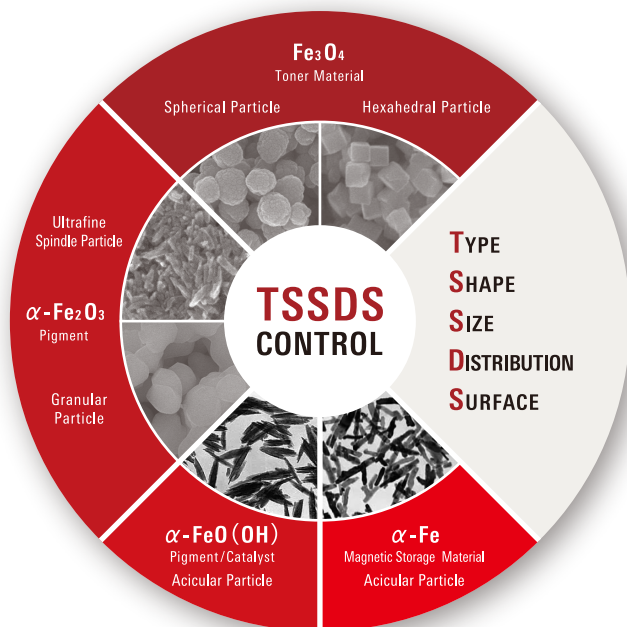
$Fe_3O_4$
Toner Material
Spherical Particle
Hexahedral Particle

Ultrafine Spindle Particle
$\alpha$-$Fe_2O_3$
Pigment
Granular Particle

TSSDS
CONTROL

TYPE
SHAPE
SIZE
DISTRIBUTION
SURFACE

$\alpha$-FeO(OH)
Pigment/Catalyst
Acicular Particle

$\alpha$-Fe
Magnetic Storage Material
Acicular Particle